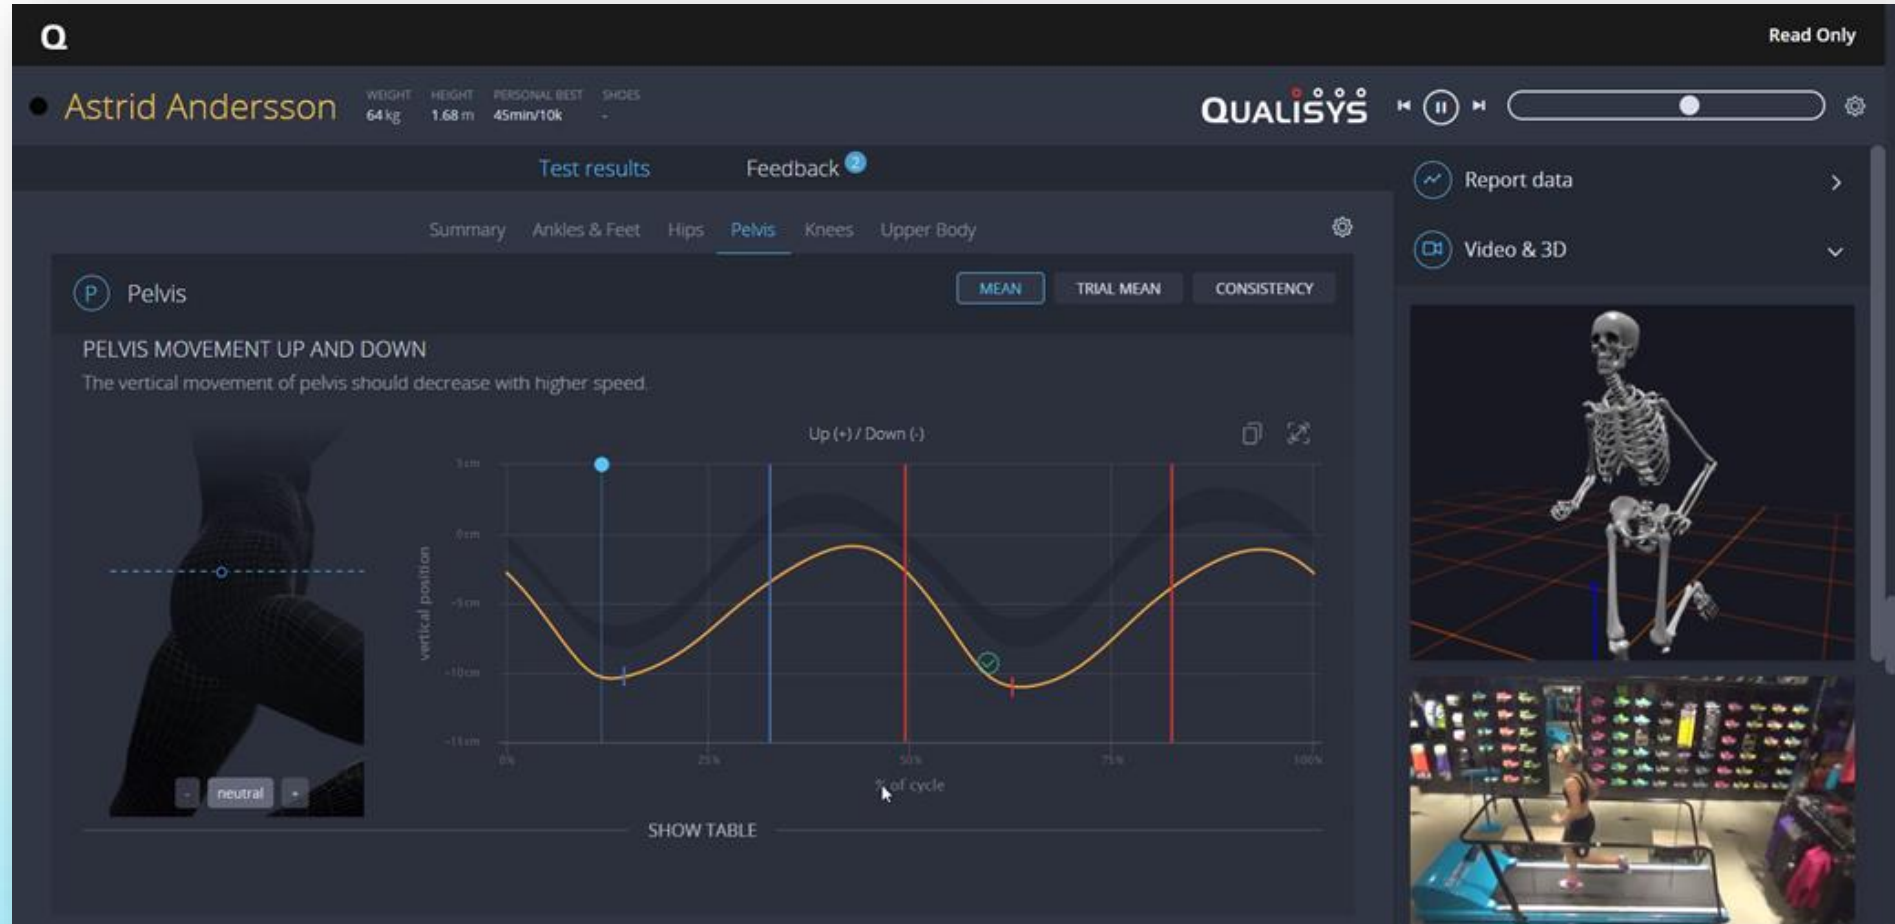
Q

Read Only

Astrid Andersson

WEIGHT 64 kg HEIGHT 1.68 m PERSONAL BEST 45min/10k SHOES -

QUALISYS

Test results

Feedback 2

Report data

Video & 3D

Summary Ankles & Feet Hips Pelvis Knees Upper Body

P Pelvis

MEAN TRIAL MEAN CONSISTENCY

PELVIS MOVEMENT UP AND DOWN

The vertical movement of pelvis should decrease with higher speed.

Up (+) / Down (-)

5cm
0cm
-5cm
-10cm
-15cm

vertical position

0% 25% 50% 75% 100%

% of cycle

- neutral +

SHOW TABLE